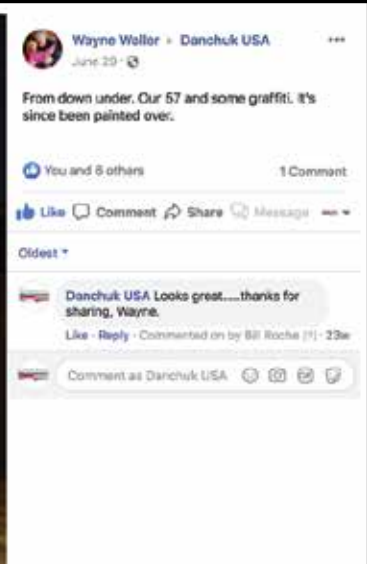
Wayne Weller ▸ Danchuk USA
June 20 ·

From down under. Our 57 and some graffiti. It's since been painted over.

You and 8 others

1 Comment

Like Comment Share Message

Oldest ▾

Danchuk USA Looks great.....thanks for sharing, Wayne.

Like · Reply · Commented on by Bill Roche [?] · 23w

Comment as Danchuk USA